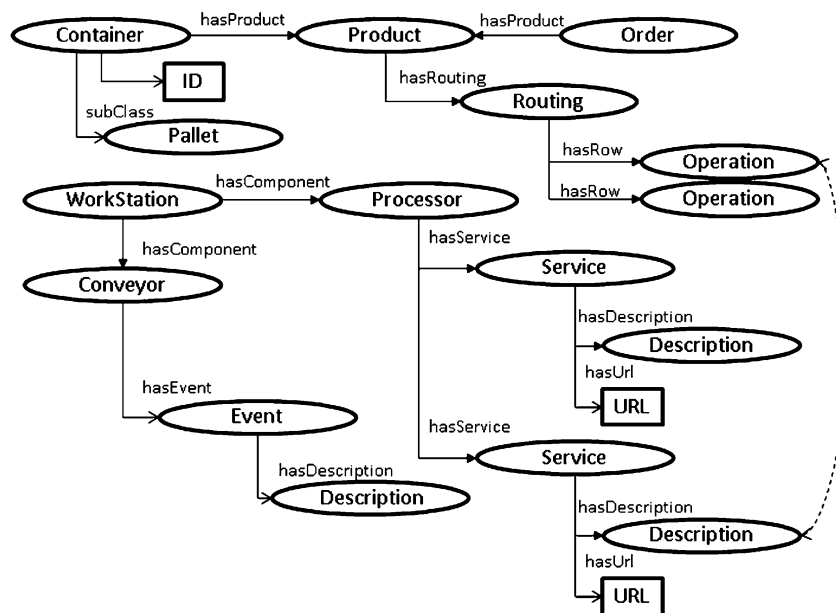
Container
hasProduct
Product
hasProduct
Order
ID
subClass
Pallet
hasRouting
Routing
hasRow
Operation
hasRow
Operation
WorkStation
hasComponent
Processor
hasComponent
Conveyor
hasService
Service
hasDescription
Description
hasUrl
URL
hasEvent
Event
hasService
Service
hasDescription
Description
hasDescription
Description
hasUrl
URL